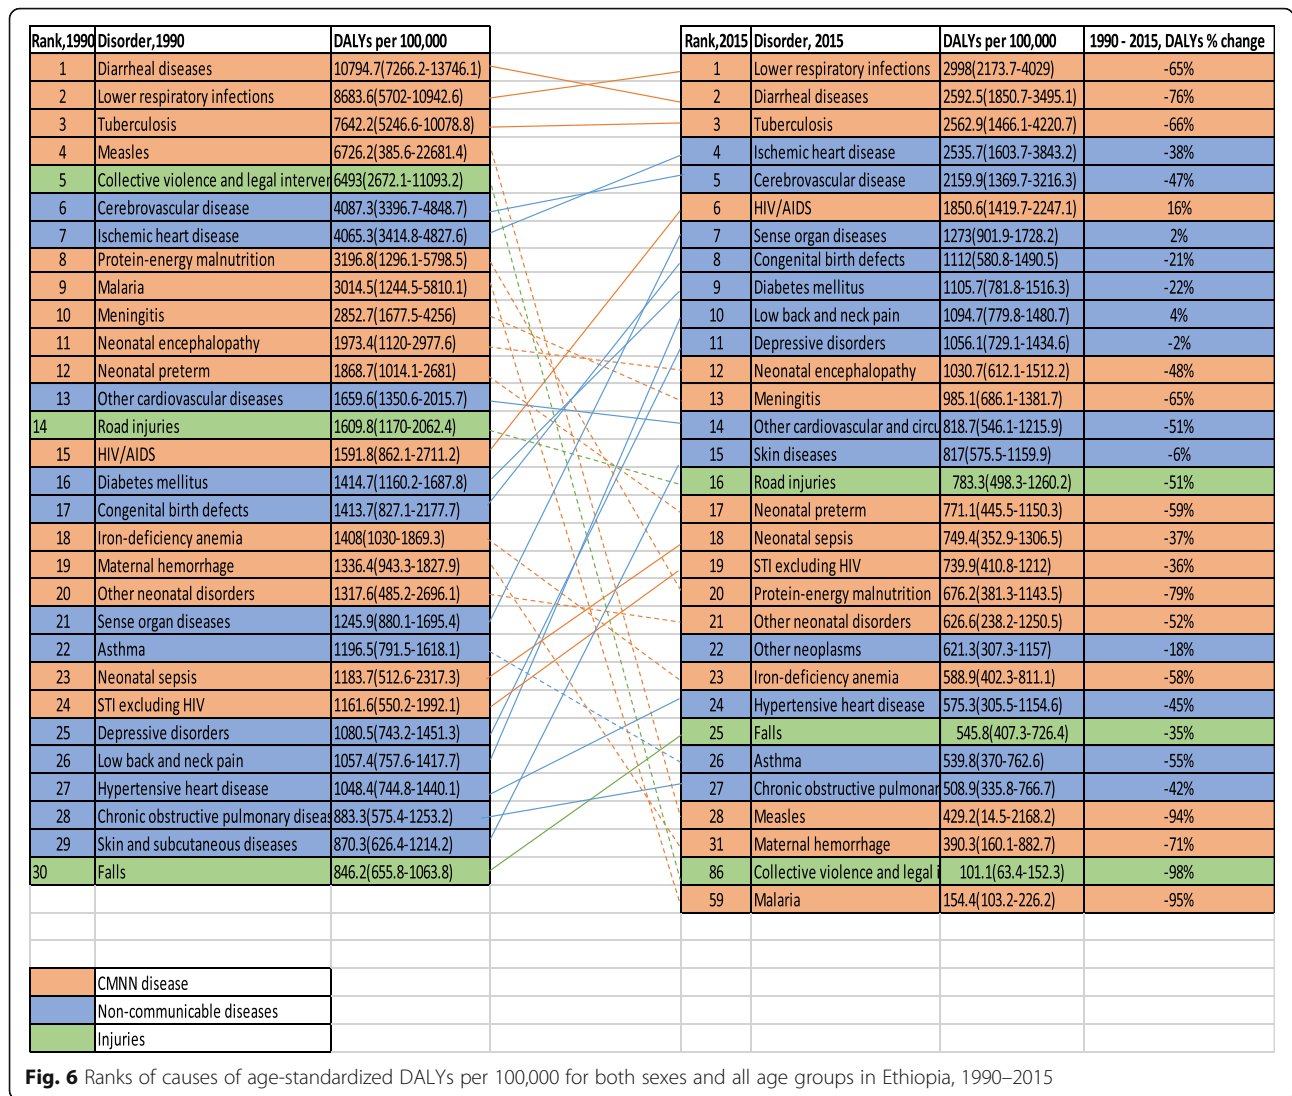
| Rank,1990 | Disorder,1990 | DALYs per 100,000 |
|---|---|---|
| 1 | Diarrheal diseases | 10794.7(7266.2-13746.1) |
| 2 | Lower respiratory infections | 8683.6(5702-10942.6) |
| 3 | Tuberculosis | 7642.2(5246.6-10078.8) |
| 4 | Measles | 6726.2(385.6-22681.4) |
| 5 | Collective violence and legal interver | 6493(2672.1-11093.2) |
| 6 | Cerebrovascular disease | 4087.3(3396.7-4848.7) |
| 7 | Ischemic heart disease | 4065.3(3414.8-4827.6) |
| 8 | Protein-energy malnutrition | 3196.8(1296.1-5798.5) |
| 9 | Malaria | 3014.5(1244.5-5810.1) |
| 10 | Meningitis | 2852.7(1677.5-4256) |
| 11 | Neonatal encephalopathy | 1973.4(1120-2977.6) |
| 12 | Neonatal preterm | 1868.7(1014.1-2681) |
| 13 | Other cardiovascular diseases | 1659.6(1350.6-2015.7) |
| 14 | Road injuries | 1609.8(1170-2062.4) |
| 15 | HIV/AIDS | 1591.8(862.1-2711.2) |
| 16 | Diabetes mellitus | 1414.7(1160.2-1687.8) |
| 17 | Congenital birth defects | 1413.7(827.1-2177.7) |
| 18 | Iron-deficiency anemia | 1408(1030-1869.3) |
| 19 | Maternal hemorrhage | 1336.4(943.3-1827.9) |
| 20 | Other neonatal disorders | 1317.6(485.2-2696.1) |
| 21 | Sense organ diseases | 1245.9(880.1-1695.4) |
| 22 | Asthma | 1196.5(791.5-1618.1) |
| 23 | Neonatal sepsis | 1183.7(512.6-2317.3) |
| 24 | STI excluding HIV | 1161.6(550.2-1992.1) |
| 25 | Depressive disorders | 1080.5(743.2-1451.3) |
| 26 | Low back and neck pain | 1057.4(757.6-1417.7) |
| 27 | Hypertensive heart disease | 1048.4(744.8-1440.1) |
| 28 | Chronic obstructive pulmonary diseas | 883.3(575.4-1253.2) |
| 29 | Skin and subcutaneous diseases | 870.3(626.4-1214.2) |
| 30 | Falls | 846.2(655.8-1063.8) |

| Rank,2015 | Disorder, 2015 | DALYs per 100,000 | 1990 - 2015, DALYs % change |
|---|---|---|---|
| 1 | Lower respiratory infections | 2998(2173.7-4029) | -65% |
| 2 | Diarrheal diseases | 2592.5(1850.7-3495.1) | -76% |
| 3 | Tuberculosis | 2562.9(1466.1-4220.7) | -66% |
| 4 | Ischemic heart disease | 2535.7(1603.7-3843.2) | -38% |
| 5 | Cerebrovascular disease | 2159.9(1369.7-3216.3) | -47% |
| 6 | HIV/AIDS | 1850.6(1419.7-2247.1) | 16% |
| 7 | Sense organ diseases | 1273(901.9-1728.2) | 2% |
| 8 | Congenital birth defects | 1112(580.8-1490.5) | -21% |
| 9 | Diabetes mellitus | 1105.7(781.8-1516.3) | -22% |
| 10 | Low back and neck pain | 1094.7(779.8-1480.7) | 4% |
| 11 | Depressive disorders | 1056.1(729.1-1434.6) | -2% |
| 12 | Neonatal encephalopathy | 1030.7(612.1-1512.2) | -48% |
| 13 | Meningitis | 985.1(686.1-1381.7) | -65% |
| 14 | Other cardiovascular and circu | 818.7(546.1-1215.9) | -51% |
| 15 | Skin diseases | 817(575.5-1159.9) | -6% |
| 16 | Road injuries | 783.3(498.3-1260.2) | -51% |
| 17 | Neonatal preterm | 771.1(445.5-1150.3) | -59% |
| 18 | Neonatal sepsis | 749.4(352.9-1306.5) | -37% |
| 19 | STI excluding HIV | 739.9(410.8-1212) | -36% |
| 20 | Protein-energy malnutrition | 676.2(381.3-1143.5) | -79% |
| 21 | Other neonatal disorders | 626.6(238.2-1250.5) | -52% |
| 22 | Other neoplasms | 621.3(307.3-1157) | -18% |
| 23 | Iron-deficiency anemia | 588.9(402.3-811.1) | -58% |
| 24 | Hypertensive heart disease | 575.3(305.5-1154.6) | -45% |
| 25 | Falls | 545.8(407.3-726.4) | -35% |
| 26 | Asthma | 539.8(370-762.6) | -55% |
| 27 | Chronic obstructive pulmonar | 508.9(335.8-766.7) | -42% |
| 28 | Measles | 429.2(14.5-2168.2) | -94% |
| 31 | Maternal hemorrhage | 390.3(160.1-882.7) | -71% |
| 86 | Collective violence and legal i | 101.1(63.4-152.3) | -98% |
| 59 | Malaria | 154.4(103.2-226.2) | -95% |

CMNN disease
Non-communicable diseases
Injuries

**Fig. 6** Ranks of causes of age-standardized DALYs per 100,000 for both sexes and all age groups in Ethiopia, 1990–2015